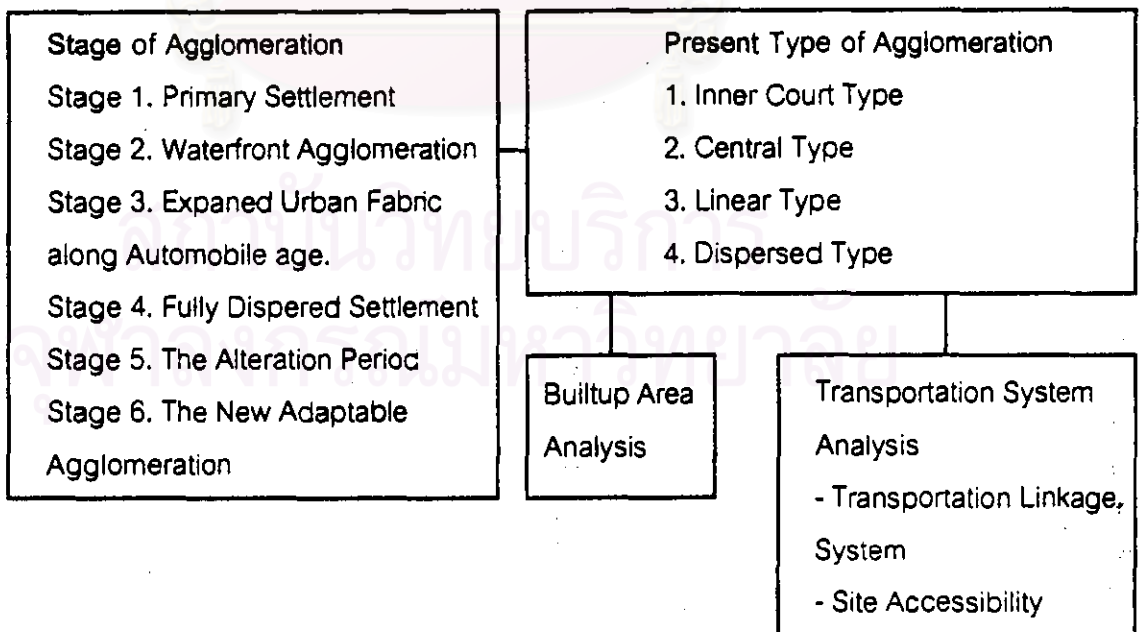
Stage of Agglomeration
Stage 1. Primary Settlement
Stage 2. Waterfront Agglomeration
Stage 3. Expaned Urban Fabric along Automobile age.
Stage 4. Fully Dispered Settlement
Stage 5. The Alteration Perioc
Stage 6. The New Adaptable Agglomeration

Present Type of Agglomeration
1. Inner Court Type
2. Central Type
3. Linear Type
4. Dispersed Type

Builtup Area Analysis

Transportation System Analysis
- Transportation Linkage, System
- Site Accessibility

จุฬาลงกรณ์มหาวิทยาลัย